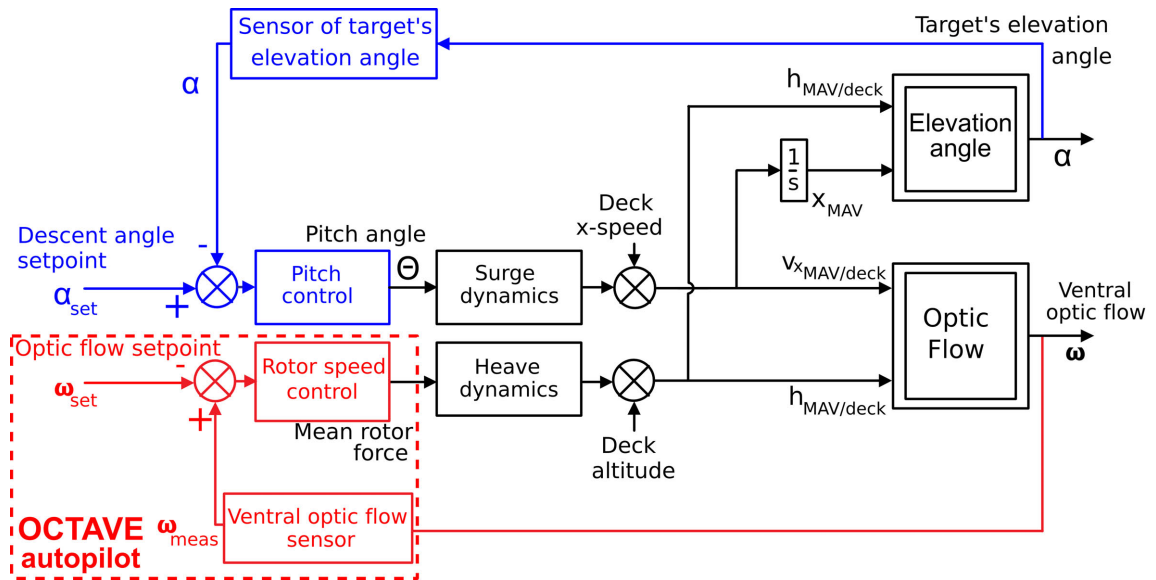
Sensor of target's elevation angle

Target's elevation angle

$\alpha$

$h_{MAV/deck}$

Elevation angle

$\frac{1}{s}$

$x_{MAV}$

$\alpha$

Deck x-speed

Descent angle setpoint

-

$\alpha_{set}$

+

Pitch angle

$\Theta$

Pitch control

Surge dynamics

$v_{x_{MAV/deck}}$

Optic Flow

Ventral optic flow

$\omega$

Optic flow setpoint

-

$\omega_{set}$

+

Rotor speed control

Heave dynamics

$h_{MAV/deck}$

Mean rotor force

Deck altitude

OCTAVE autopilot

$\omega_{meas}$

Ventral optic flow sensor